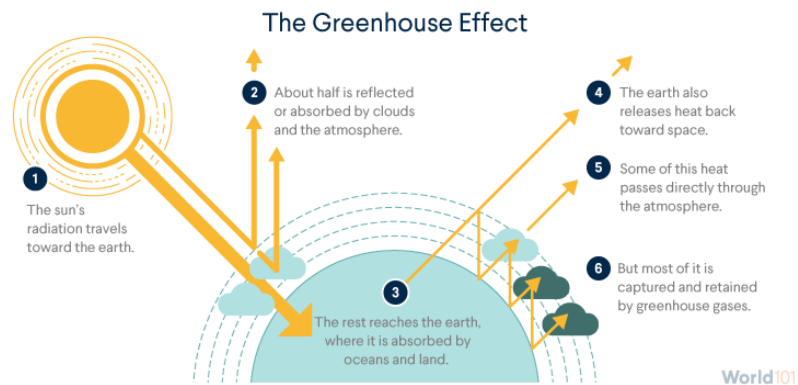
The Greenhouse Effect

1 The sun's radiation travels toward the earth.

2 About half is reflected or absorbed by clouds and the atmosphere.

3 The rest reaches the earth, where it is absorbed by oceans and land.

4 The earth also releases heat back toward space.

5 Some of this heat passes directly through the atmosphere.

6 But most of it is captured and retained by greenhouse gases.

World101